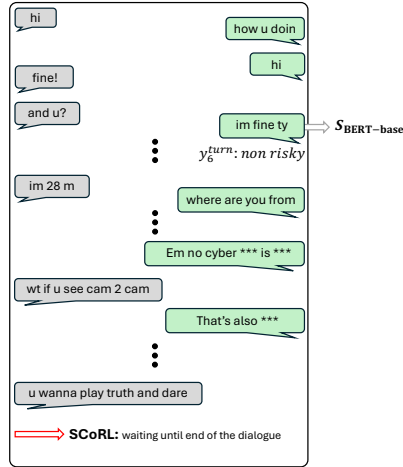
hi

how u doin

hi

fine!

and u?

im fine ty

$S_{\textbf{BERT-base}}$

$y_6^{turn}$: $non\ risky$

im 28 m

where are you from

Em no cyber *** is ***

wt if u see cam 2 cam

That's also ***

u wanna play truth and dare

SCoRL: waiting until end of the dialogue